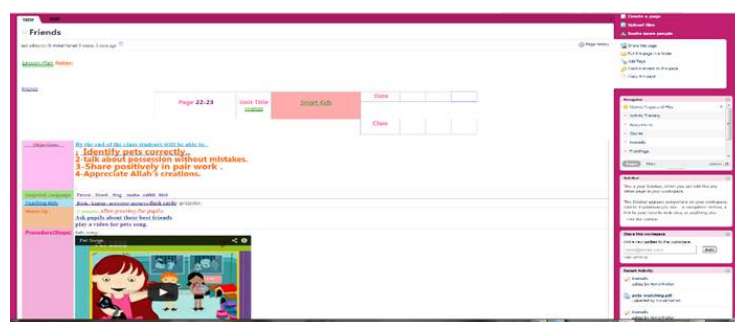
view edit

Friends

Lesson Plan Notes:

Friends

Page 22-23

Unit Title

Smart Kids

Date

Class

Objectives

By the end of the class students will be able to :

1- Identify pets correctly.

2-talk about possession without mistakes.

3-Share positively in pair work .

4-Appreciate Allah's creations.

Targeted Language

Teaching Aids

Warm Up

after praying for pupils

Ask pupils about their best friends

play a video for pets song.

Procedure/Steps

Pet Songs

Create a page

Upload files

Invite more people

Share this page

Recent Activity